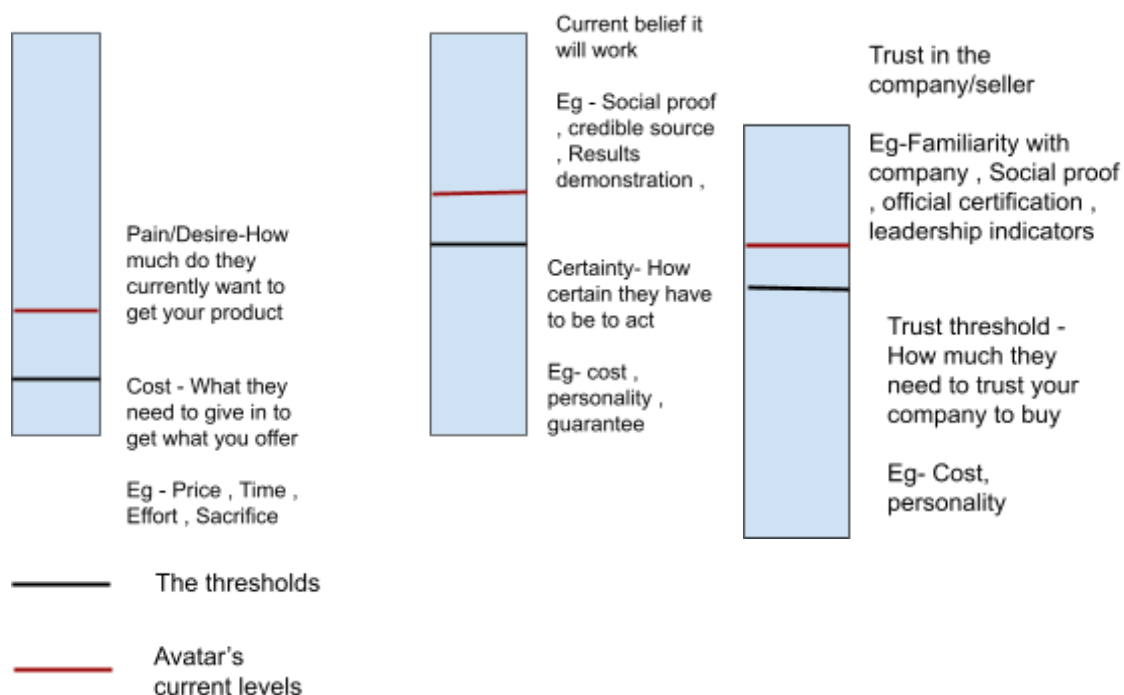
Pain/Desire-How much do they currently want to get your product

Cost - What they need to give in to get what you offer

Eg - Price , Time , Effort , Sacrifice

Current belief it will work

Eg - Social proof , credible source , Results demonstration ,

Certainty- How certain they have to be to act

Eg- cost , personality , guarantee

Trust in the company/seller

Eg-Familiarity with company , Social proof , official certification , leadership indicators

Trust threshold - How much they need to trust your company to buy

Eg- Cost, personality

The thresholds

Avatar's current levels